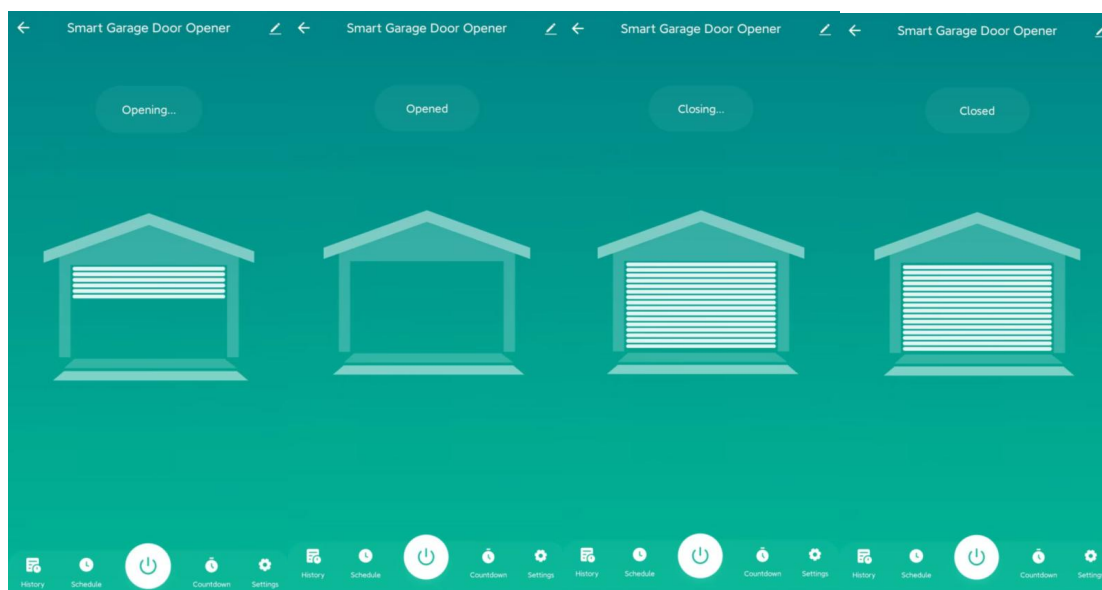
Smart Garage Door Opener

Opening...

History Schedule Countdown Settings

Smart Garage Door Opener

Opened

History Schedule Countdown Settings

Smart Garage Door Opener

Closing...

History Schedule Countdown Settings

Smart Garage Door Opener

Closed

History Schedule Countdown Settings